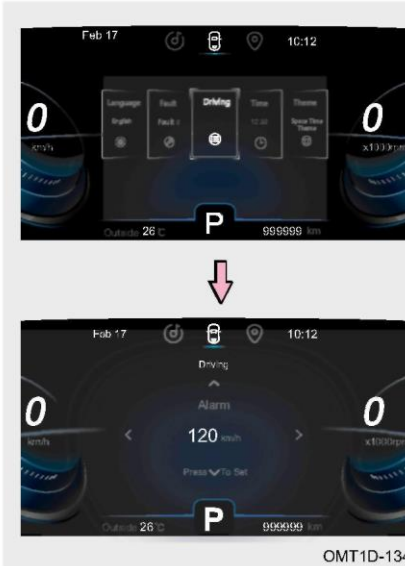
Feb 17

10:12

0

km/h

Language

English

Fault

Fault 1

Driving

Time

12:12

Theme

Space Time Theme

0

x1000rpm

Outside 26℃

P

999999 km

Feb 17

10:12

Driving

0

km/h

Alarm

120 km/h

Press To Set

0

x1000rpm

Outside 26℃

P

999999 km

OMT1D-134